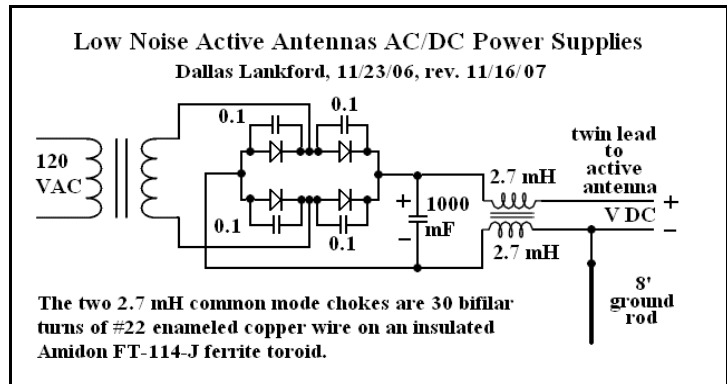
Low Noise Active Antennas AC/DC Power Supplies

Dallas Lankford, 11/23/06, rev. 11/16/07

120 VAC

0.1

0.1

0.1

0.1

+ 1000 mF −

2.7 mH

2.7 mH

twin lead to active antenna

V DC

+

−

8' ground rod

The two 2.7 mH common mode chokes are 30 bifilar turns of #22 enameled copper wire on an insulated Amidon FT-114-J ferrite toroid.